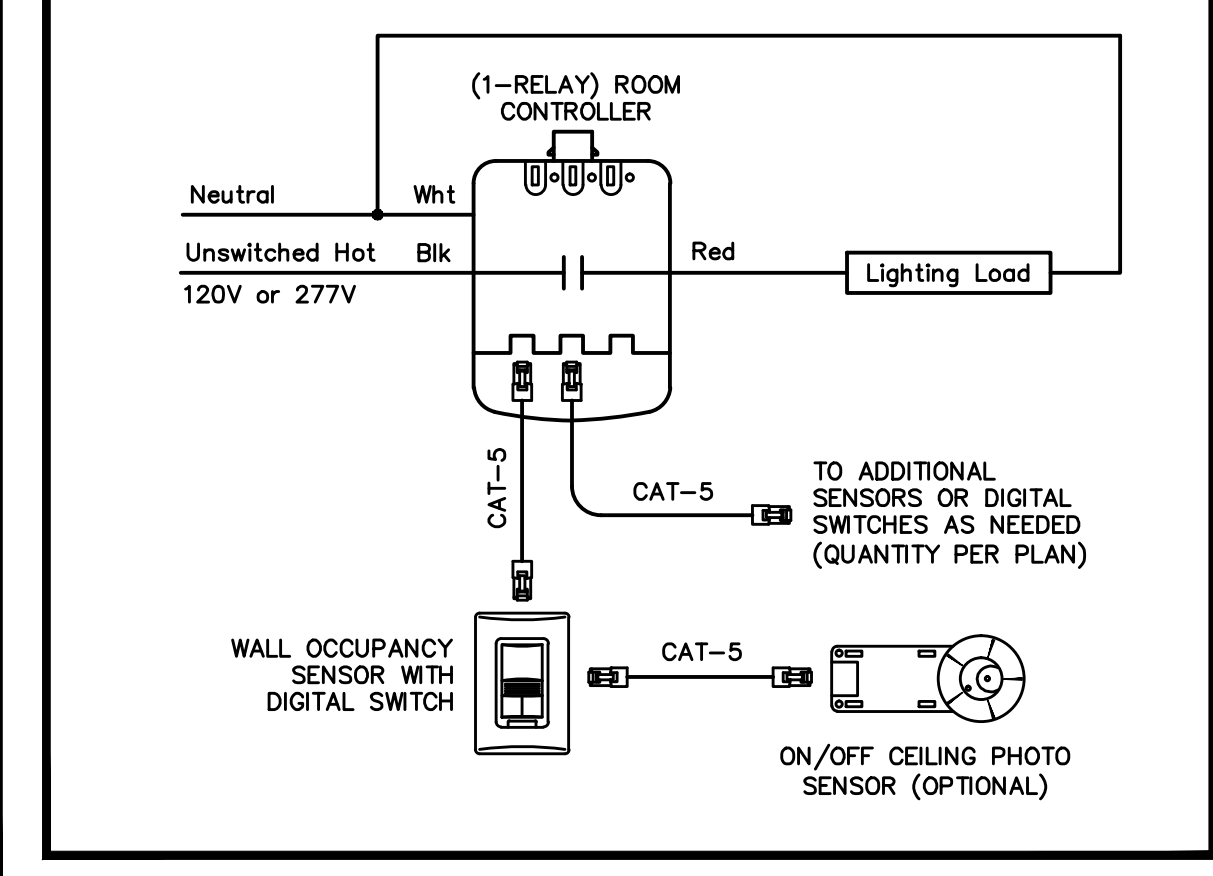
(1–RELAY) ROOM CONTROLLER

Neutral

Wht

Unswitched Hot

Blk

120V or 277V

Red

Lighting Load

CAT–5

CAT–5

TO ADDITIONAL SENSORS OR DIGITAL SWITCHES AS NEEDED (QUANTITY PER PLAN)

WALL OCCUPANCY SENSOR WITH DIGITAL SWITCH

CAT–5

ON/OFF CEILING PHOTO SENSOR (OPTIONAL)